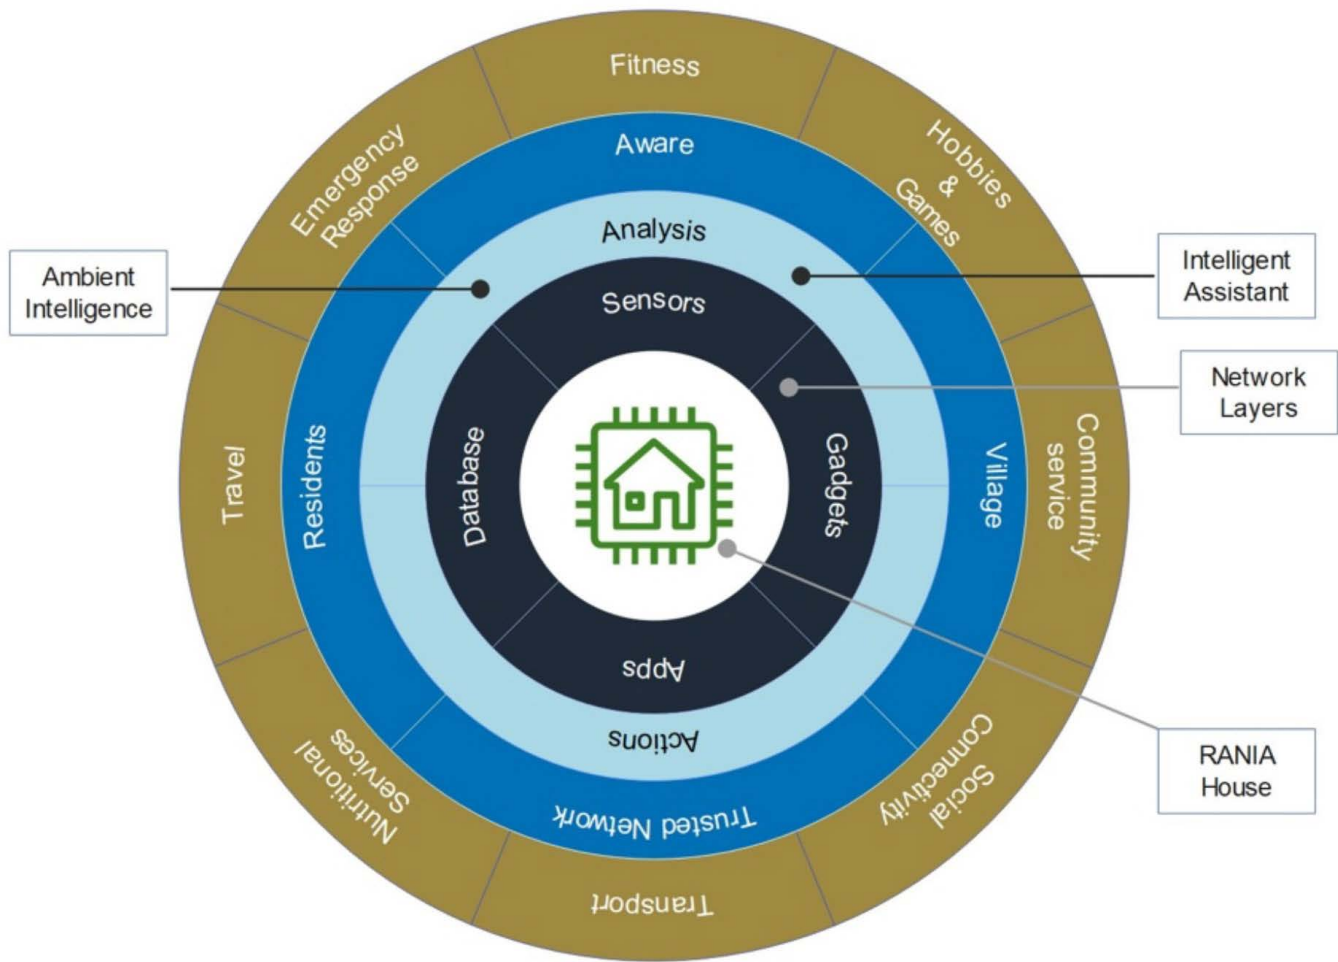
Fitness

Hobbies & Games

Community service

Social Connectivity

Transport

Nutritional Services

Travel

Emergency Response

Aware

Village

Trusted Network

Residents

Analysis

Actions

Sensors

Gadgets

Apps

Database

Ambient Intelligence

Intelligent Assistant

Network Layers

RANIA House